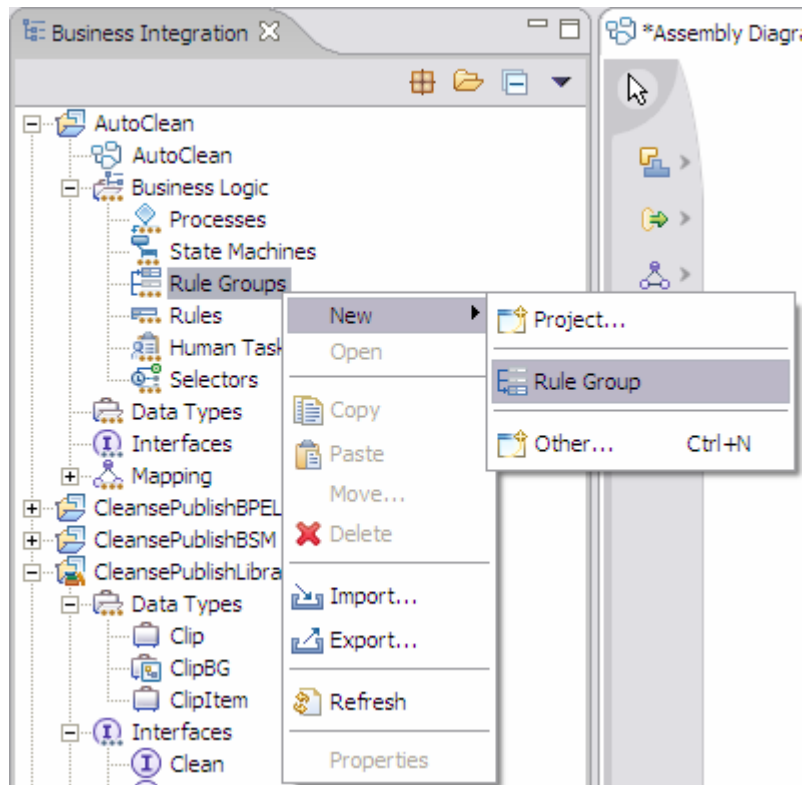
Business Integration

*Assembly Diagra

AutoClean
AutoClean
Business Logic
Processes
State Machines
Rule Groups
Rules
Human Task
Selectors
Data Types
Interfaces
Mapping
CleansePublishBPEL
CleansePublishBSM
CleansePublishLibra
Data Types
Clip
ClipBG
ClipItem
Interfaces
Clean

New
Open
Copy
Paste
Move...
Delete
Import...
Export...
Refresh
Properties

Project...
Rule Group
Other... Ctrl+N